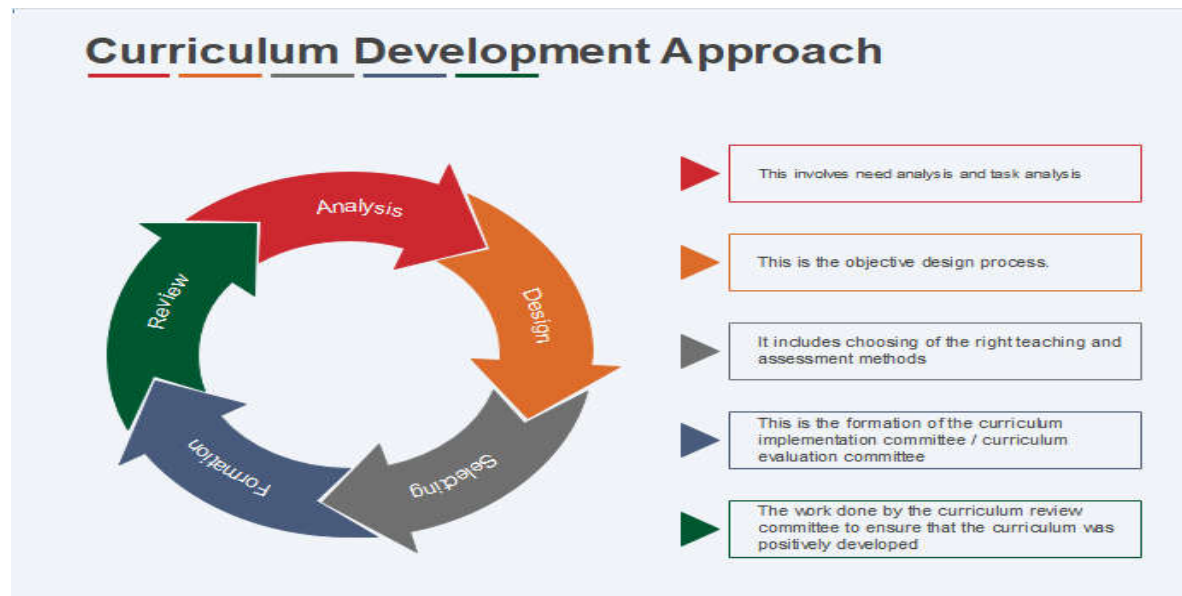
Curriculum Development Approach

Analysis

Design

Selecting

Formation

Review

This involves need analysis and task analysis

This is the objective design process.

It includes choosing of the right teaching and assessment methods

This is the formation of the curriculum implementation committee / curriculum evaluation committee

The work done by the curriculum review committee to ensure that the curriculum was positively developed